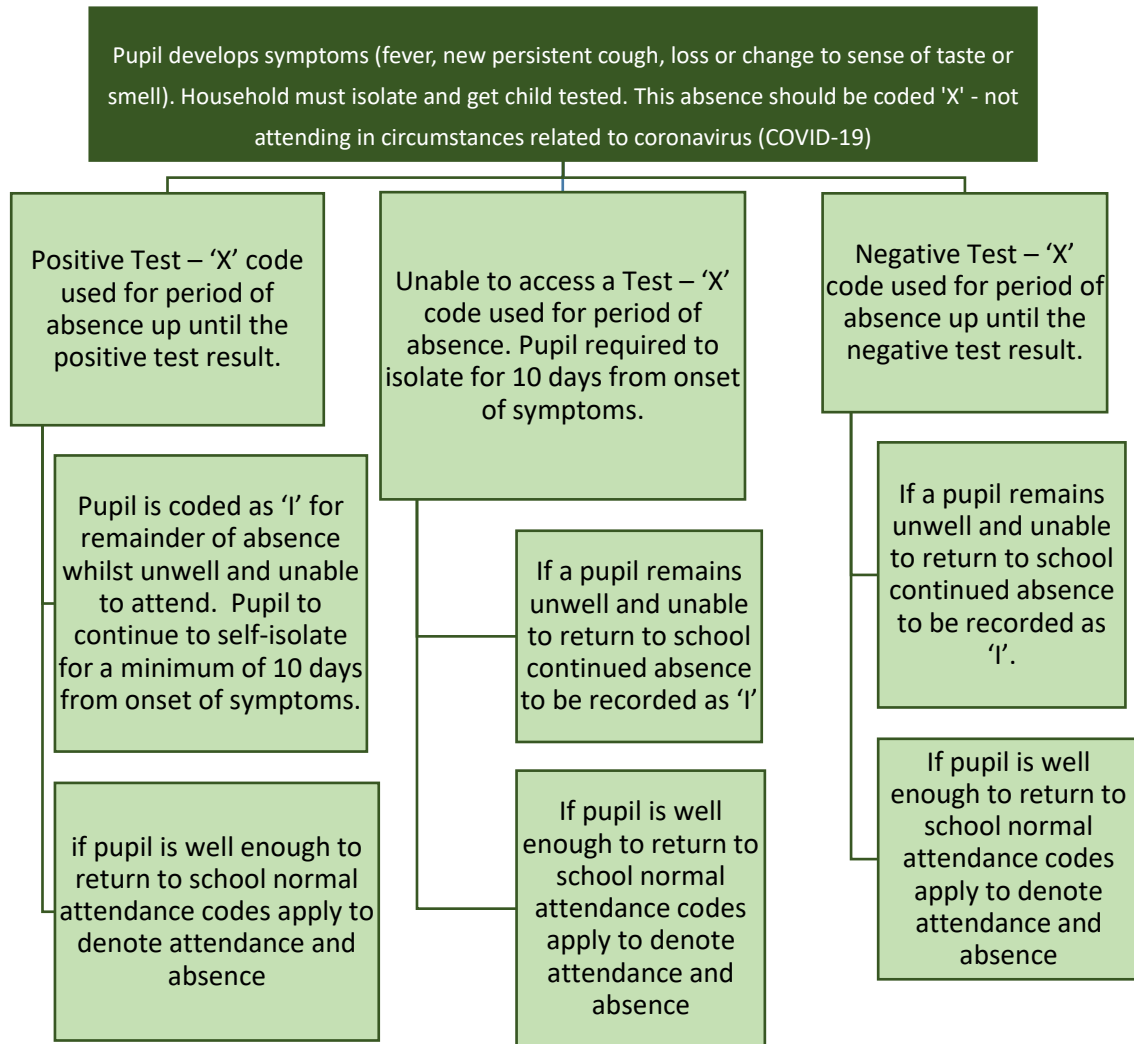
Pupil develops symptoms (fever, new persistent cough, loss or change to sense of taste or smell). Household must isolate and get child tested. This absence should be coded 'X' - not attending in circumstances related to coronavirus (COVID-19)

Positive Test – 'X' code used for period of absence up until the positive test result.

Pupil is coded as 'I' for remainder of absence whilst unwell and unable to attend. Pupil to continue to self-isolate for a minimum of 10 days from onset of symptoms.

if pupil is well enough to return to school normal attendance codes apply to denote attendance and absence

Unable to access a Test – 'X' code used for period of absence. Pupil required to isolate for 10 days from onset of symptoms.

If a pupil remains unwell and unable to return to school continued absence to be recorded as 'I'

If pupil is well enough to return to school normal attendance codes apply to denote attendance and absence

Negative Test – 'X' code used for period of absence up until the negative test result.

If a pupil remains unwell and unable to return to school continued absence to be recorded as 'I'.

If pupil is well enough to return to school normal attendance codes apply to denote attendance and absence